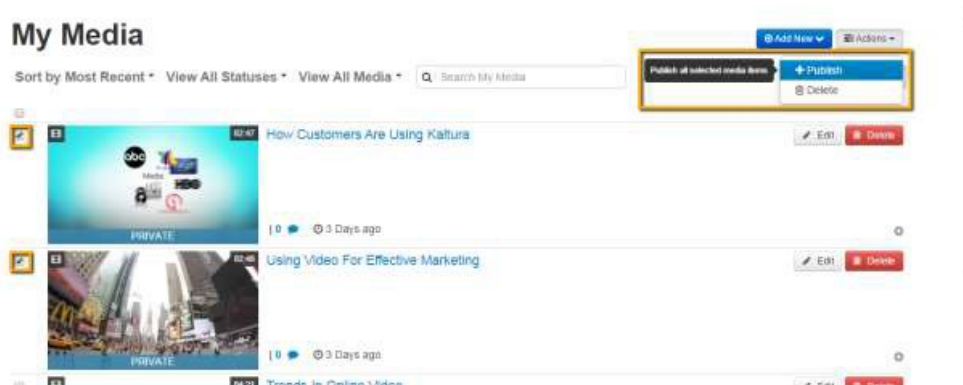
My Media

Sort by Most Recent ▾ View All Statuses ▾ View All Media ▾ Search My Media

Add New ▾ Actions ▾

Publish all selected media items

+ Publish

Delete

02:47 How Customers Are Using Kaltura

Edit Delete

PRIVATE

0 3 Days ago

02:46 Using Video For Effective Marketing

Edit Delete

PRIVATE

0 3 Days ago

04:21 Trends In Online Video

Edit Delete